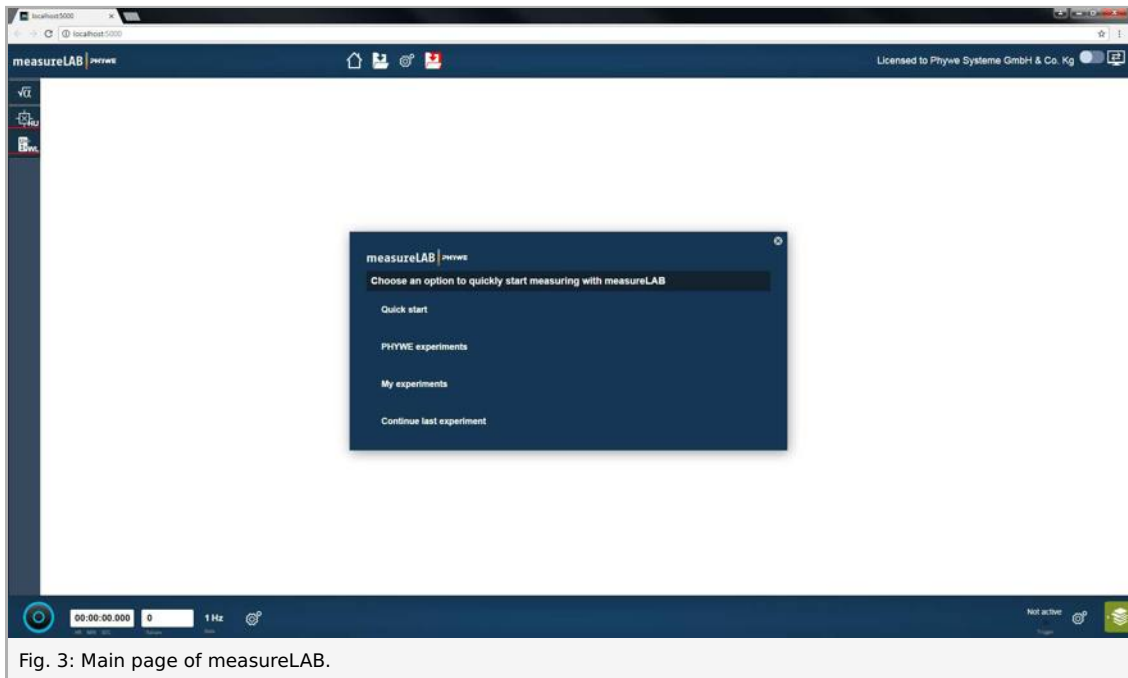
localhost:5000

localhost:5000

measureLAB | PHYWE

Licensed to Phywe Systeme GmbH & Co. Kg

measureLAB | PHYWE

Choose an option to quickly start measuring with measureLAB

Quick start

PHYWE experiments

My experiments

Continue last experiment

00:00:00.000

0

1 Hz

Not active

Fig. 3: Main page of measureLAB.